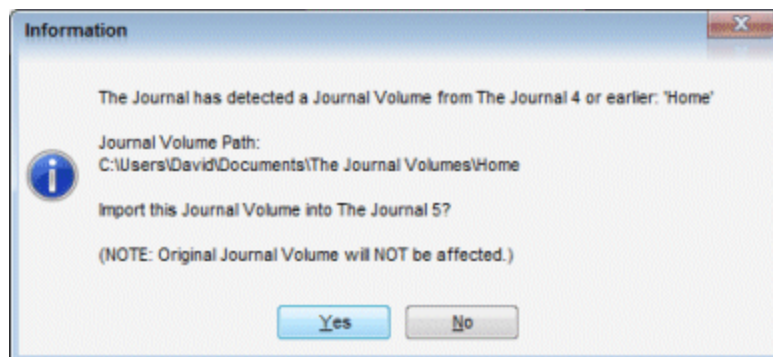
Information

The Journal has detected a Journal Volume from The Journal 4 or earlier: 'Home'

Journal Volume Path:
C:\Users\David\Documents\The Journal Volumes\Home

Import this Journal Volume into The Journal 5?

(NOTE: Original Journal Volume will NOT be affected.)

Yes No